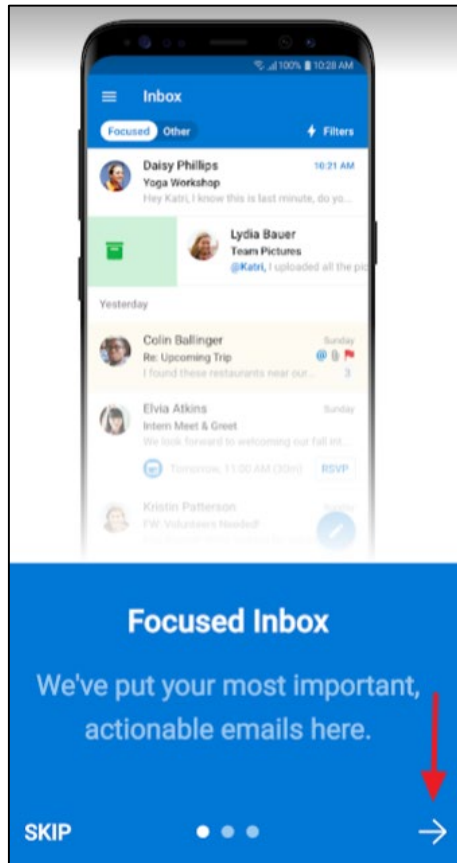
100% 10:28 AM

Inbox

Focused Other

Filters

Daisy Phillips
10:21 AM
Yoga Workshop
Hey Katri, I know this is last minute, do yo...

Lydia Bauer
Team Pictures
@Katri, I uploaded all the pic

Yesterday

Colin Ballinger
Sunday
Re: Upcoming Trip
I found these restaurants near our...
3

Elvia Atkins
Sunday
Intern Meet & Greet
We look forward to welcoming our fall int...
Tomorrow, 11:00 AM (30m)
RSVP

Kristin Patterson
FW: Volunteers Needed!

Focused Inbox

We've put your most important, actionable emails here.

SKIP